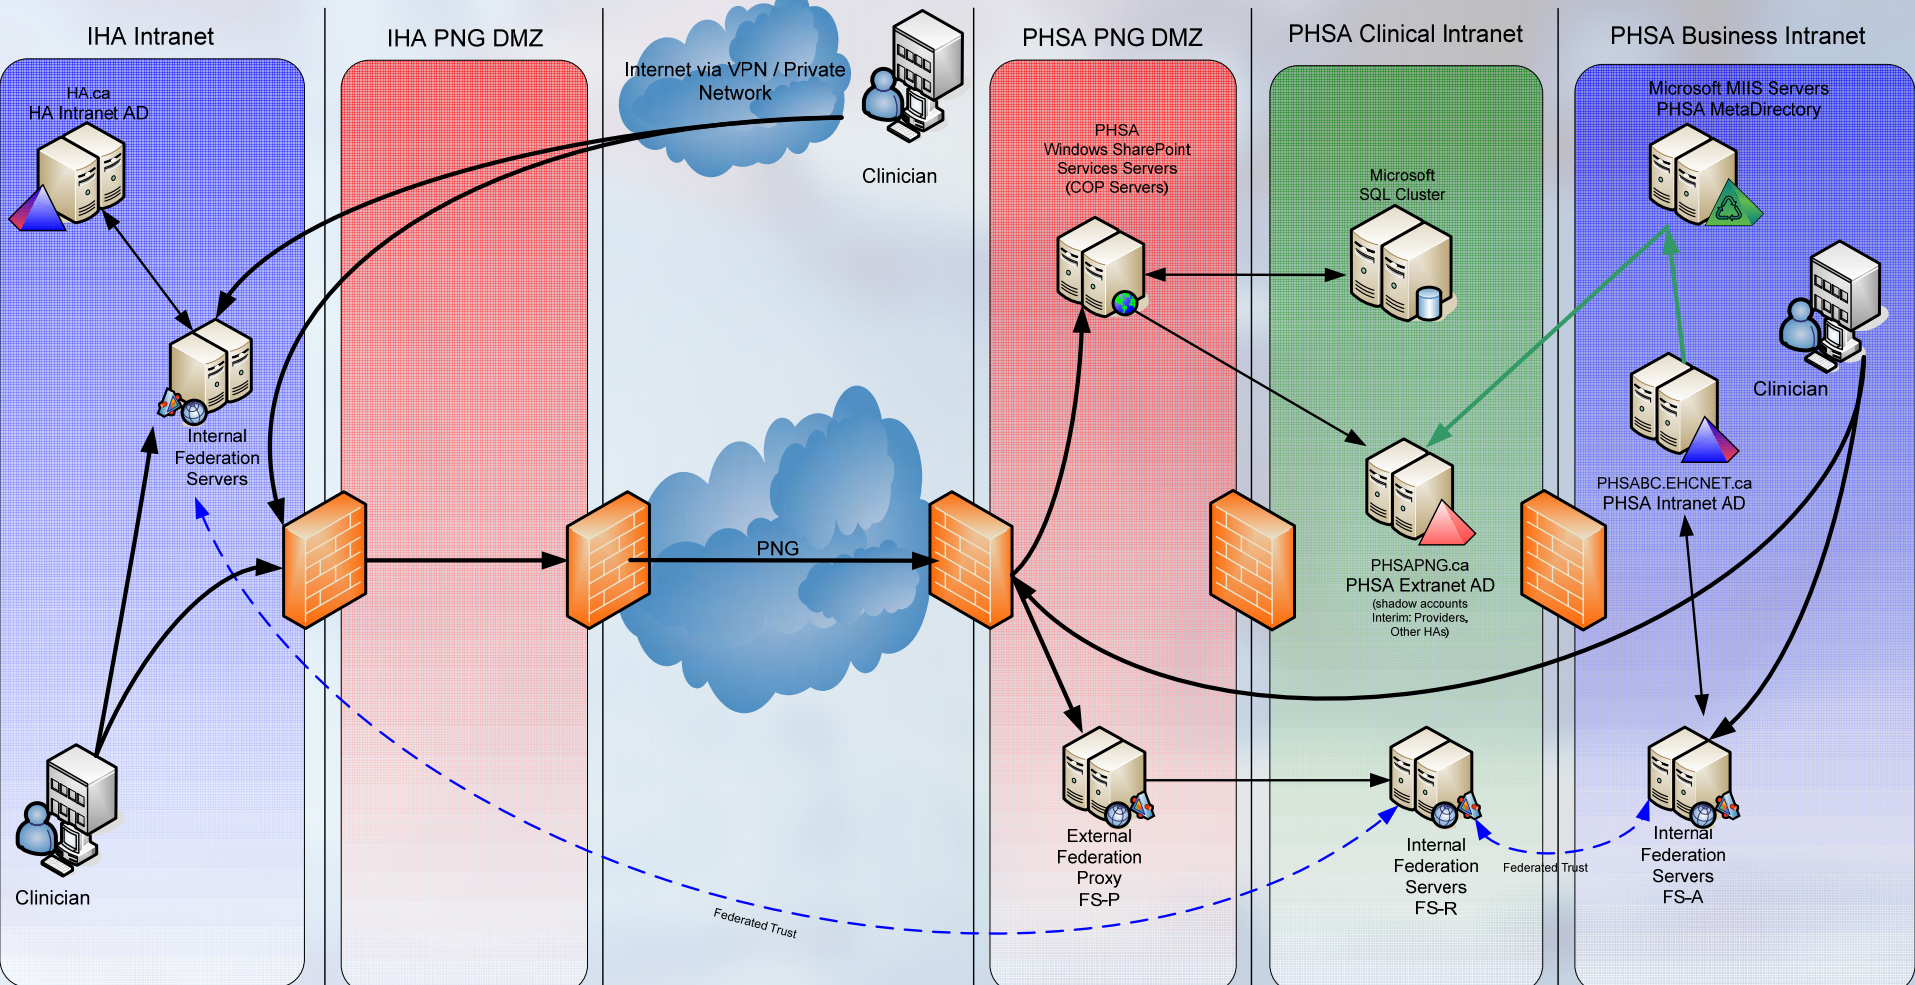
IHA Intranet

IHA PNG DMZ

Internet via VPN / Private Network

Clinician

PHSA PNG DMZ

PHSA Clinical Intranet

PHSA Business Intranet

HA.ca
HA Intranet AD

Internal Federation Servers

Clinician

PNG

PHSA
Windows SharePoint Services Servers
(COP Servers)

Microsoft SQL Cluster

Microsoft MIIS Servers
PHSA MetaDirectory

Clinician

PHSAPNG.ca
PHSA Extranet AD
(shadow accounts
Interim: Providers,
Other HAs)

PHSABC.EHCNET.ca
PHSA Intranet AD

External Federation Proxy
FS-P

Internal Federation Servers
FS-R

Federated Trust

Internal Federation Servers
FS-A

Federated Trust